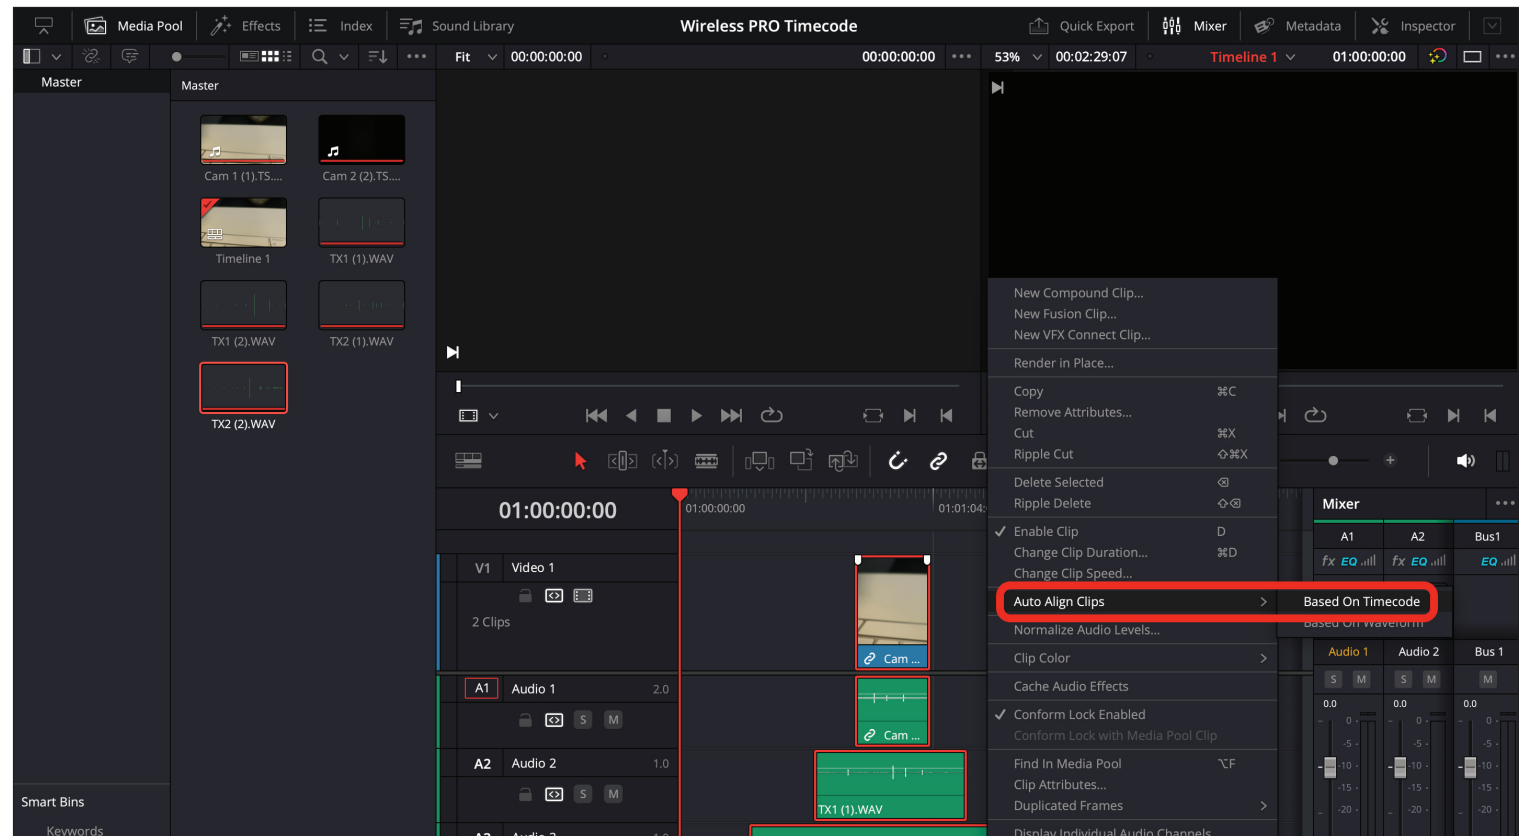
Media Pool   Effects   Index   Sound Library   Wireless PRO Timecode   Quick Export   Mixer   Metadata   Inspector

Fit   00:00:00:00   00:00:00:00   53%   00:02:29:07   Timeline 1   01:00:00:00

Master

Master

Cam 1 (1).TS....   Cam 2 (2).TS....
Timeline 1   TX1 (1).WAV
TX1 (2).WAV   TX2 (1).WAV
TX2 (2).WAV

Smart Bins
Keywords

01:00:00:00
01:00:00:00   01:01:04:

V1   Video 1
2 Clips
Cam ...

A1   Audio 1   2.0
S   M
Cam ...

A2   Audio 2   1.0
S   M
TX1 (1).WAV

New Compound Clip...
New Fusion Clip...
New VFX Connect Clip...
Render in Place...
Copy   ⌘C
Remove Attributes...
Cut   ⌘X
Ripple Cut   ⇧⌘X
Delete Selected   ⌫
Ripple Delete   ⇧⌫
✓ Enable Clip   D
Change Clip Duration...   ⌘D
Change Clip Speed...
Auto Align Clips   >   Based On Timecode
Based On Waveform
Normalize Audio Levels...
Clip Color   >
Cache Audio Effects
✓ Conform Lock Enabled
Conform Lock with Media Pool Clip
Find In Media Pool   ⌥F
Clip Attributes...
Duplicated Frames   >
Display Individual Audio Channels

Mixer
A1   A2   Bus1
fx EQ   fx EQ   EQ
Audio 1   Audio 2   Bus 1
S M   S M   M
0.0   0.0   0.0
0   -5   -10   -15   -20